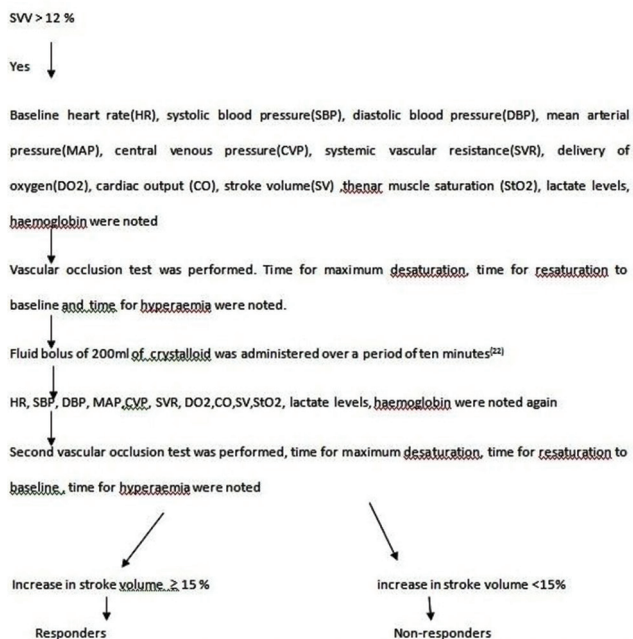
SVV > 12 %

Yes

Baseline heart rate(HR), systolic blood pressure(SBP), diastolic blood pressure(DBP), mean arterial pressure(MAP), central venous pressure(CVP), systemic vascular resistance(SVR), delivery of oxygen(DO2), cardiac output (CO), stroke volume(SV) ,thenar muscle saturation (StO2), lactate levels, haemoglobin were noted

Vascular occlusion test was performed. Time for maximum desaturation, time for resaturation to baseline and time for hyperaemia were noted.

Fluid bolus of 200ml of crystalloid was administered over a period of ten minutes$^{(22)}$

HR, SBP, DBP, MAP,CVP, SVR, DO2,CO,SV,StO2, lactate levels, haemoglobin were noted again

Second vascular occlusion test was performed, time for maximum desaturation, time for resaturation to baseline , time for hyperaemia were noted

Increase in stroke volume ≥ 15 %

Responders

increase in stroke volume <15%

Non-responders